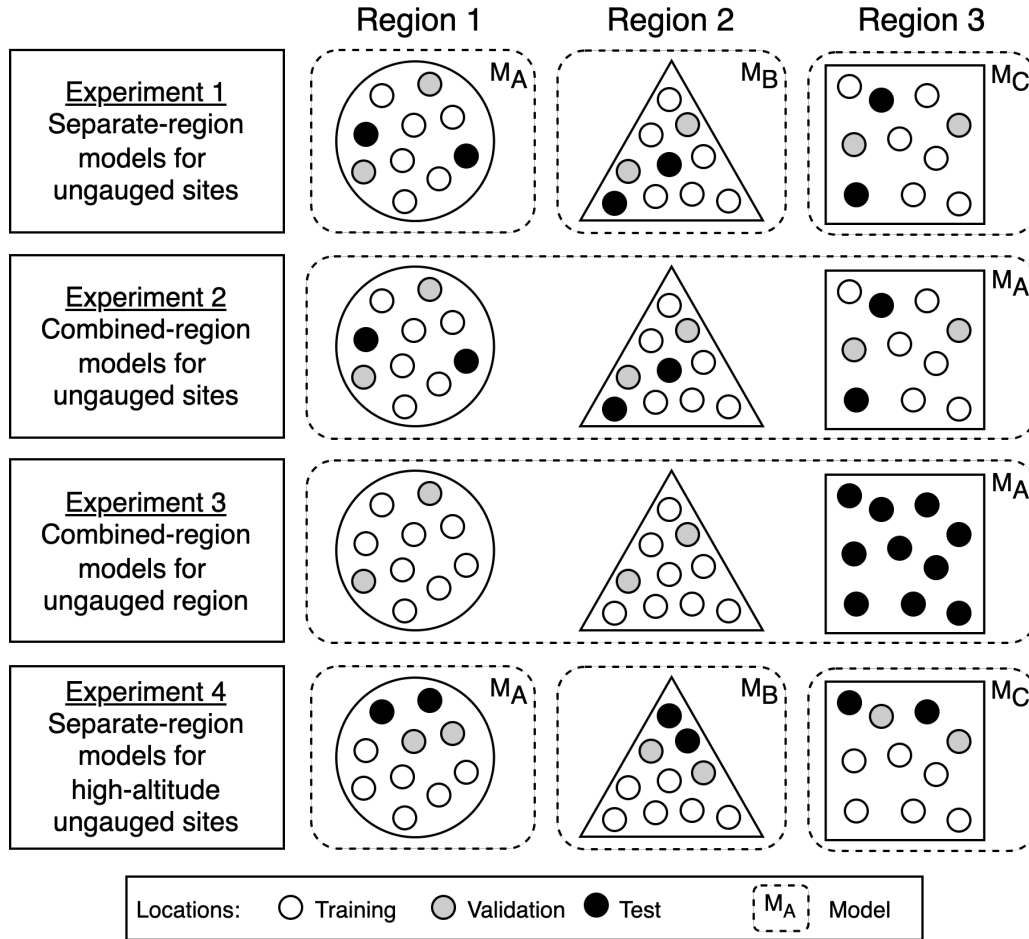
Region 1 Region 2 Region 3

Experiment 1
Separate-region models for ungauged sites

$M_A$ $M_B$ $M_C$

Experiment 2
Combined-region models for ungauged sites

$M_A$

Experiment 3
Combined-region models for ungauged region

$M_A$

Experiment 4
Separate-region models for high-altitude ungauged sites

$M_A$ $M_B$ $M_C$

Locations: Training Validation Test $M_A$ Model